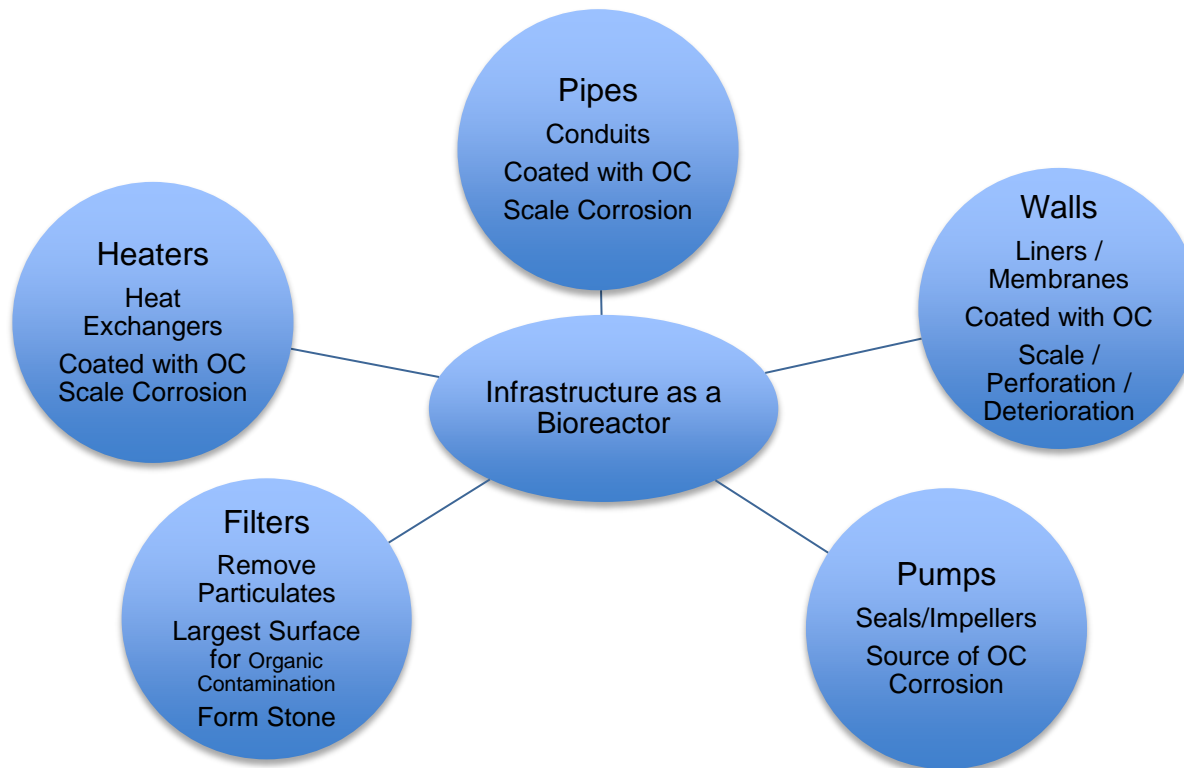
Pipes
Conduits
Coated with OC
Scale Corrosion

Heaters
Heat Exchangers
Coated with OC
Scale Corrosion

Walls
Liners / Membranes
Coated with OC
Scale / Perforation / Deterioration

Infrastructure as a Bioreactor

Filters
Remove Particulates
Largest Surface for Organic Contamination
Form Stone

Pumps
Seals/Impellers
Source of OC
Corrosion